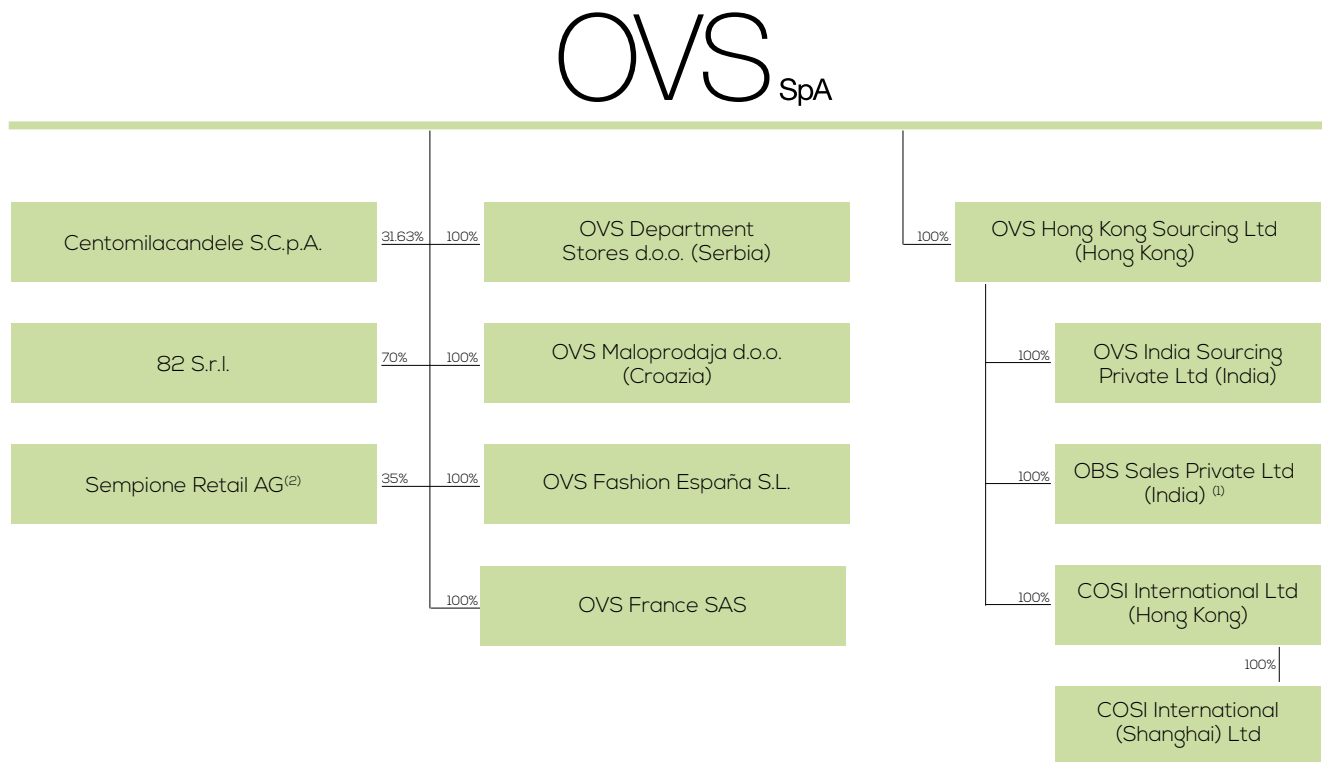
OVS SpA

Centomilacandele S.C.p.A.
31.63%

100%
OVS Department Stores d.o.o. (Serbia)

100%
OVS Hong Kong Sourcing Ltd (Hong Kong)

82 S.r.l.
70%

100%
OVS Maloprodaja d.o.o. (Croazia)

100%
OVS India Sourcing Private Ltd (India)

Sempione Retail AG$^{(2)}$
35%

100%
OVS Fashion España S.L.

100%
OBS Sales Private Ltd (India) $^{(1)}$

100%
OVS France SAS

100%
COSI International Ltd (Hong Kong)

100%
COSI International (Shanghai) Ltd